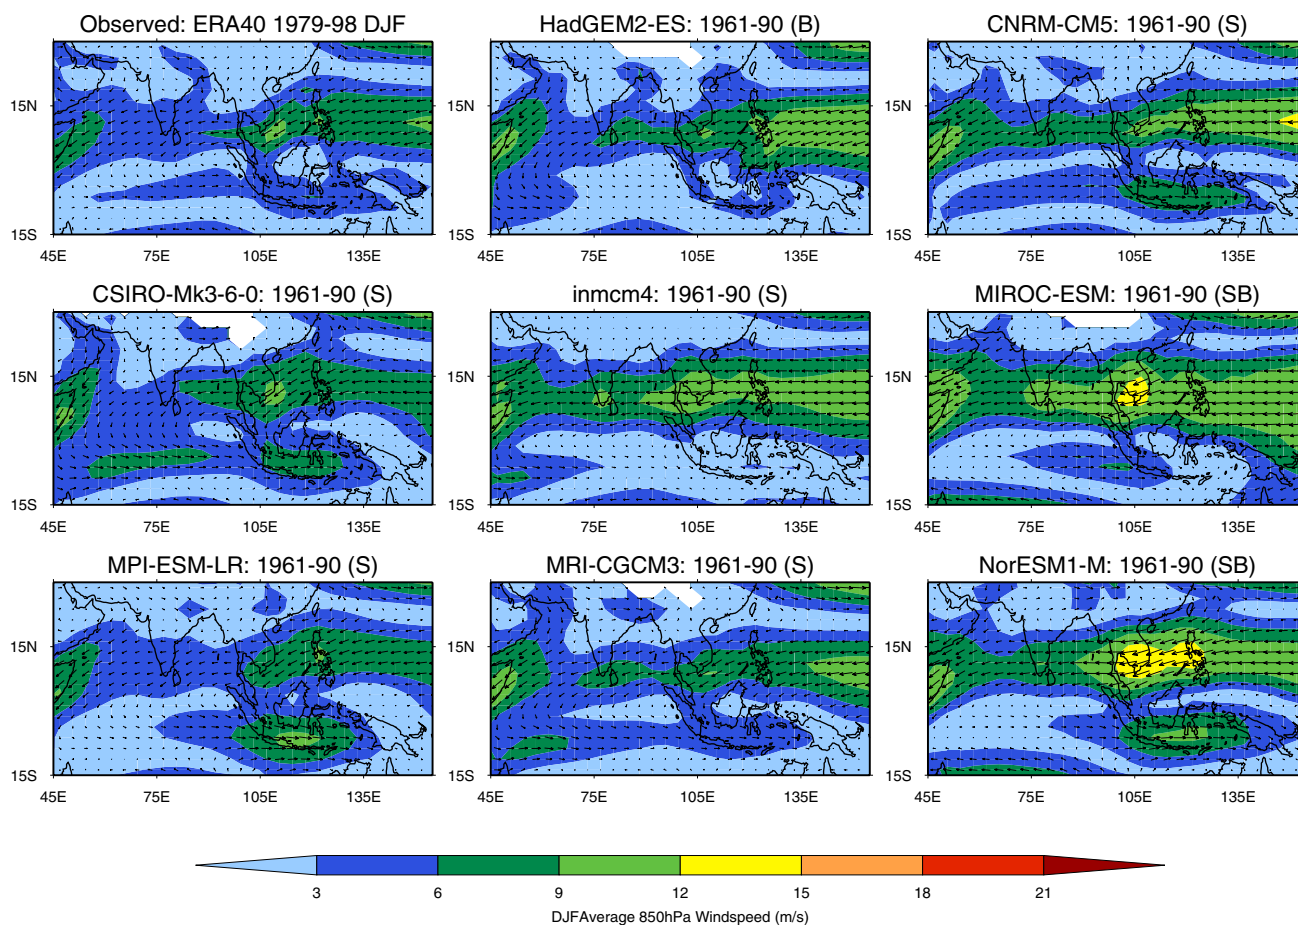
Observed: ERA40 1979-98 DJF

15N

15S

45E 75E 105E 135E

HadGEM2-ES: 1961-90 (B)

15N

15S

45E 75E 105E 135E

CNRM-CM5: 1961-90 (S)

15N

15S

45E 75E 105E 135E

CSIRO-Mk3-6-0: 1961-90 (S)

15N

15S

45E 75E 105E 135E

inmcm4: 1961-90 (S)

15N

15S

45E 75E 105E 135E

MIROC-ESM: 1961-90 (SB)

15N

15S

45E 75E 105E 135E

MPI-ESM-LR: 1961-90 (S)

15N

15S

45E 75E 105E 135E

MRI-CGCM3: 1961-90 (S)

15N

15S

45E 75E 105E 135E

NorESM1-M: 1961-90 (SB)

15N

15S

45E 75E 105E 135E

3 6 9 12 15 18 21

DJFAverage 850hPa Windspeed (m/s)